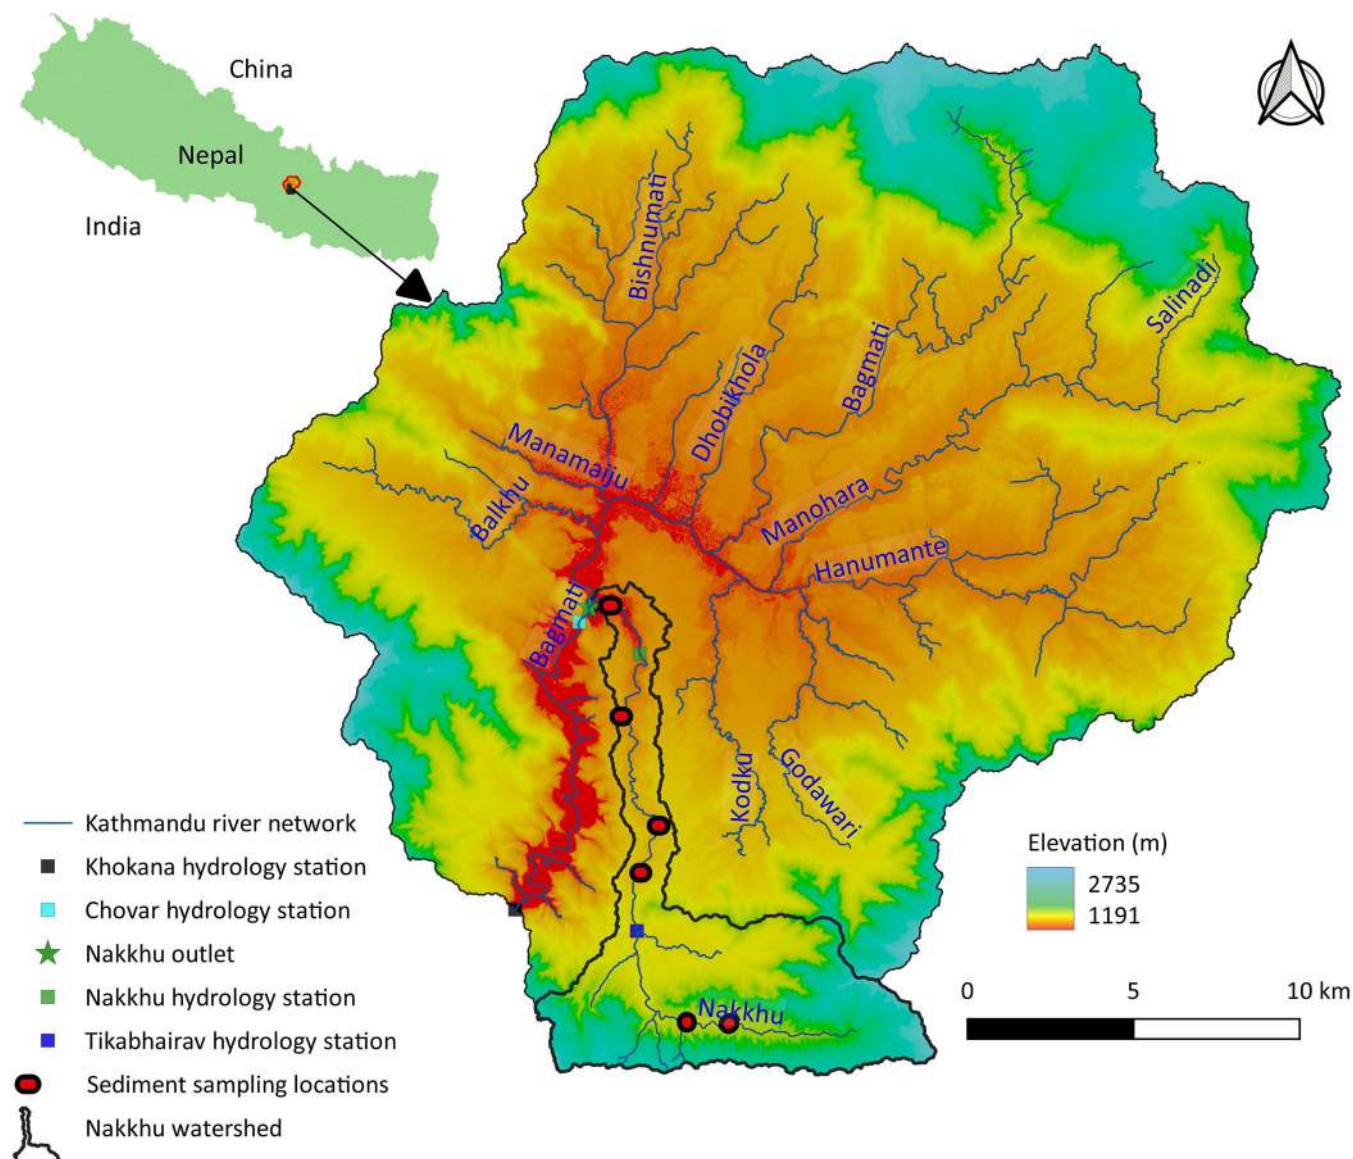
China
Nepal
India

Bishnumati
Salinadi
Bagmati
Dhobikhola
Manamaiju
Balkhu
Manohara
Hanumante
Bagmati
Kodku
Godawari
Nakkhu

Kathmandu river network
Khokana hydrology station
Chovar hydrology station
Nakkhu outlet
Nakkhu hydrology station
Tikabhairav hydrology station
Sediment sampling locations
Nakkhu watershed

Elevation (m)
2735
1191

0
5
10 km